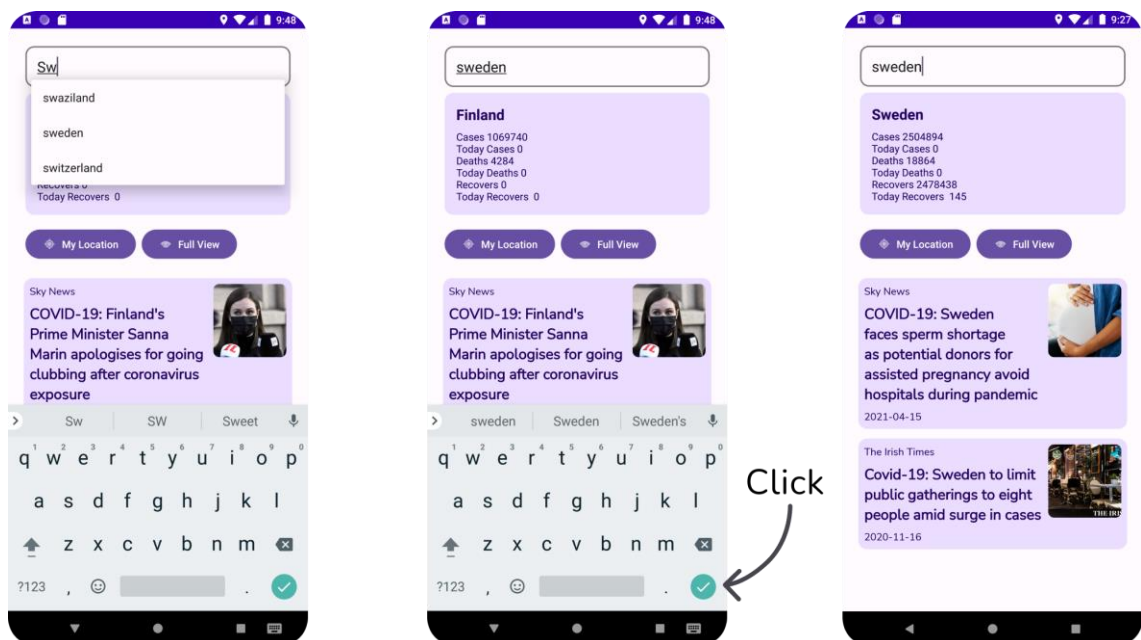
9:48

Sw

swaziland

sweden

switzerland

Recovers 0
Today Recovers 0

My Location

Full View

Sky News

COVID-19: Finland's Prime Minister Sanna Marin apologises for going clubbing after coronavirus exposure

Sw SW Sweet

q w e r t y u i o p
a s d f g h j k l
z x c v b n m
?123 , .

9:48

sweden

Finland

Cases 1069740
Today Cases 0
Deaths 4284
Today Deaths 0
Recovers 0
Today Recovers 0

My Location

Full View

Sky News

COVID-19: Finland's Prime Minister Sanna Marin apologises for going clubbing after coronavirus exposure

sweden Sweden Sweden's

q w e r t y u i o p
a s d f g h j k l
z x c v b n m
?123 , .

Click

9:27

sweden

Sweden

Cases 2504894
Today Cases 0
Deaths 18864
Today Deaths 0
Recovers 2478438
Today Recovers 145

My Location

Full View

Sky News

COVID-19: Sweden faces sperm shortage as potential donors for assisted pregnancy avoid hospitals during pandemic

2021-04-15

The Irish Times

Covid-19: Sweden to limit public gatherings to eight people amid surge in cases

THE IRI

2020-11-16